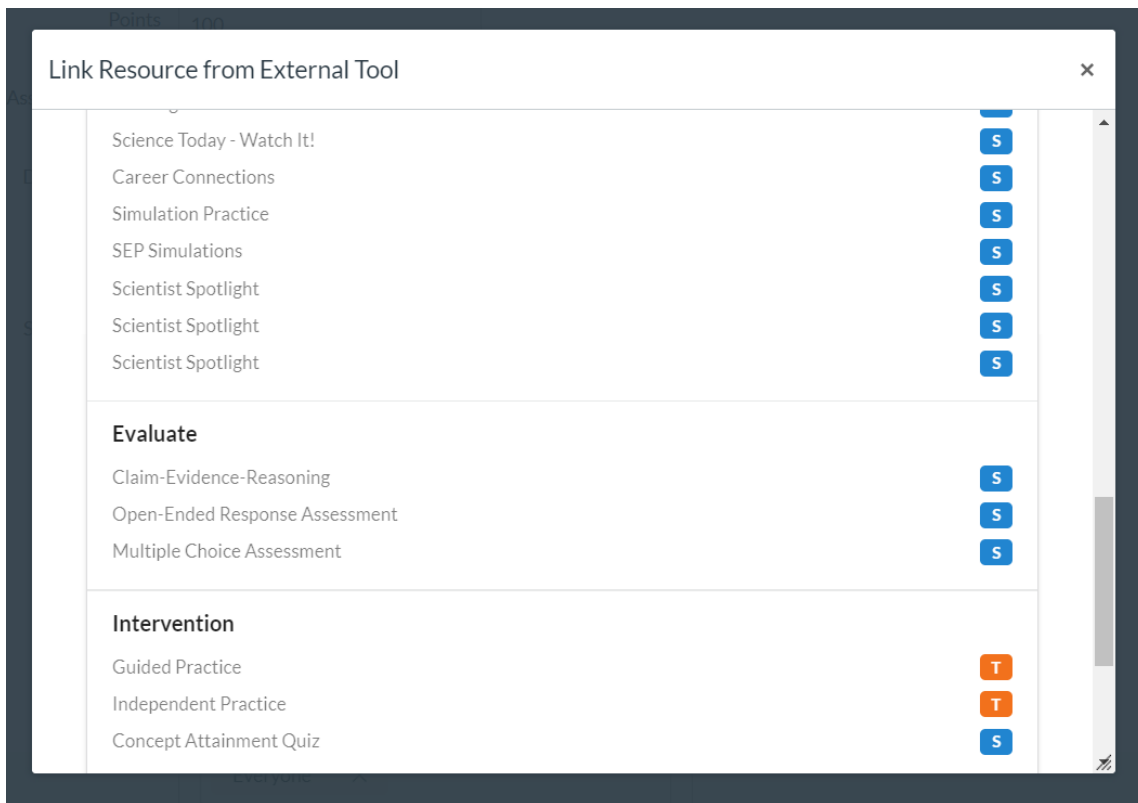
Points 100

Link Resource from External Tool ×

Science Today - Watch It! S
Career Connections S
Simulation Practice S
SEP Simulations S
Scientist Spotlight S
Scientist Spotlight S
Scientist Spotlight S

Evaluate

Claim-Evidence-Reasoning S
Open-Ended Response Assessment S
Multiple Choice Assessment S

Intervention

Guided Practice T
Independent Practice T
Concept Attainment Quiz S

Everyone